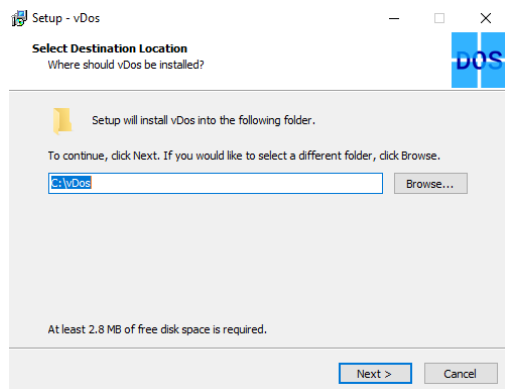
Setup - vDos

Select Destination Location
Where should vDos be installed?

DOS

Setup will install vDos into the following folder.

To continue, click Next. If you would like to select a different folder, click Browse.

C:\vDos

Browse...

At least 2.8 MB of free disk space is required.

Next >

Cancel